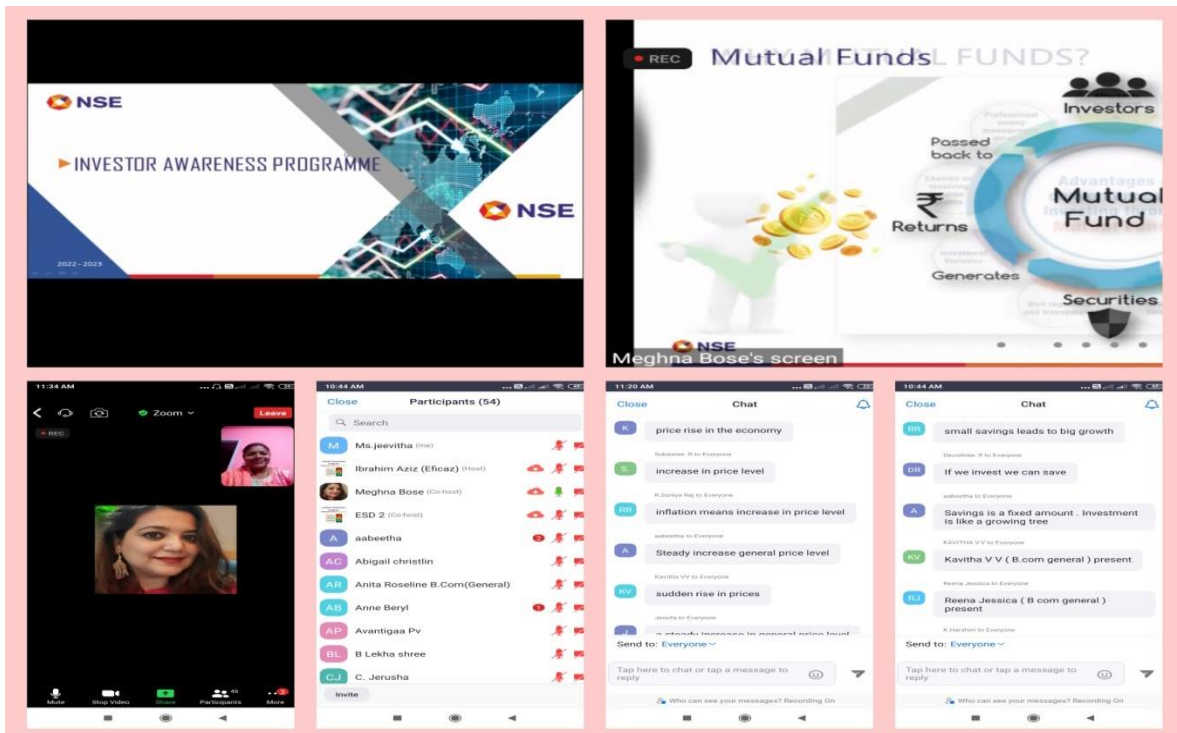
NSE

INVESTOR AWARENESS PROGRAMME

NSE

2022 - 2023

REC

Mutual Funds

Investors

Passed back to

Returns

Mutual Fund

Generates

Securities

NSE

Meghna Bose's screen

11:34 AM

Zoom

Leave

REC

Mute

Stop Video

Share

Participants

More

10:44 AM

Close

Participants (54)

Search

Ms.jeevitha (me)

Ibrahim Aziz (Eficaz) (Host)

Meghna Bose (Co-host)

ESD 2 (Co-host)

aabeetha

Abigail christlin

Anita Roseline B.Com(General)

Anne Beryl

Avantigaa Pv

B Lekha shree

C. Jerusha

Invite

11:20 AM

Close

Chat

price rise in the economy

increase in price level

inflation means increase in price level

Steady increase general price level

sudden rise in prices

a steady increase in general price level

Send to: Everyone

Tap here to chat or tap a message to reply

Who can see your messages? Recording On

10:44 AM

Close

Chat

small savings leads to big growth

If we invest we can save

Savings is a fixed amount . Investment is like a growing tree

Kavitha V V ( B.com general ) present

Reena Jessica ( B com general ) present

Send to: Everyone

Tap here to chat or tap a message to reply

Who can see your messages? Recording On